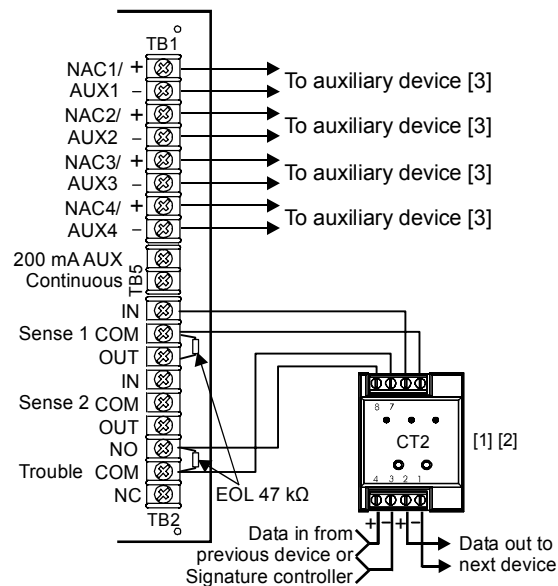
TB1

NAC1/ AUX1 + –
To auxiliary device [3]

NAC2/ AUX2 + –
To auxiliary device [3]

NAC3/ AUX3 + –
To auxiliary device [3]

NAC4/ AUX4 + –
To auxiliary device [3]

200 mA AUX Continuous
TB5

IN
Sense 1 COM
OUT
IN
Sense 2 COM
OUT
NO
Trouble COM
NC

TB2

EOL 47 kΩ

8 7
CT2
4 3 2 1

[1] [2]

+ – + –
Data in from previous device or Signature controller
Data out to next device